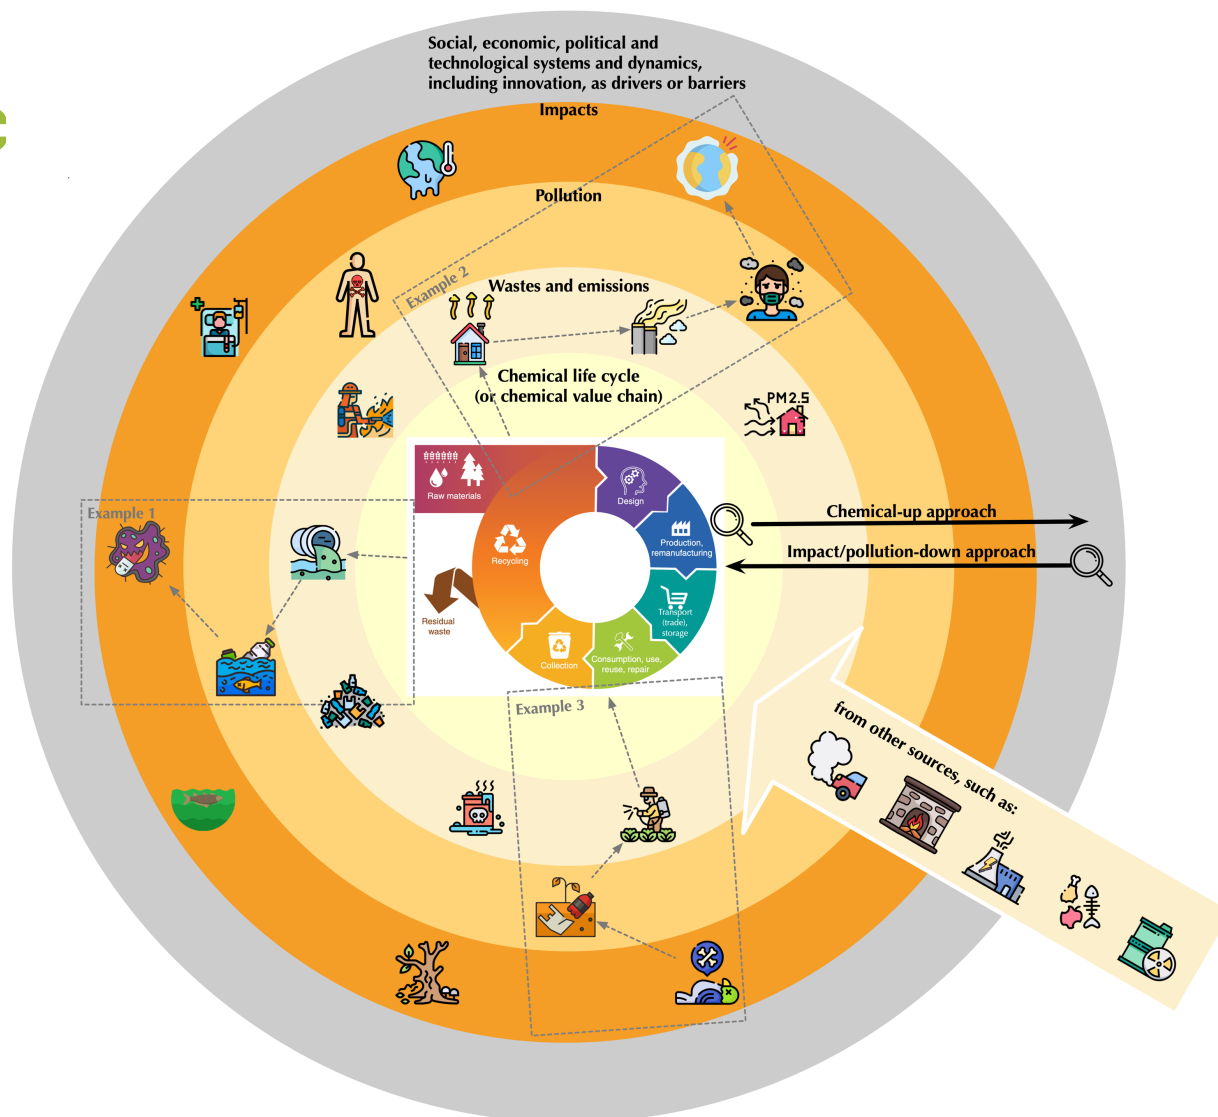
Social, economic, political and technological systems and dynamics, including innovation, as drivers or barriers

Impacts

Pollution

Example 2

Wastes and emissions

Chemical life cycle (or chemical value chain)

PM2.5

Raw materials

Design

Production, remanufacturing

Transport (trade), storage

Consumption, use, reuse, repair

Collection

Recycling

Residual waste

Example 1

Chemical-up approach

Impact/pollution-down approach

Example 3

from other sources, such as: